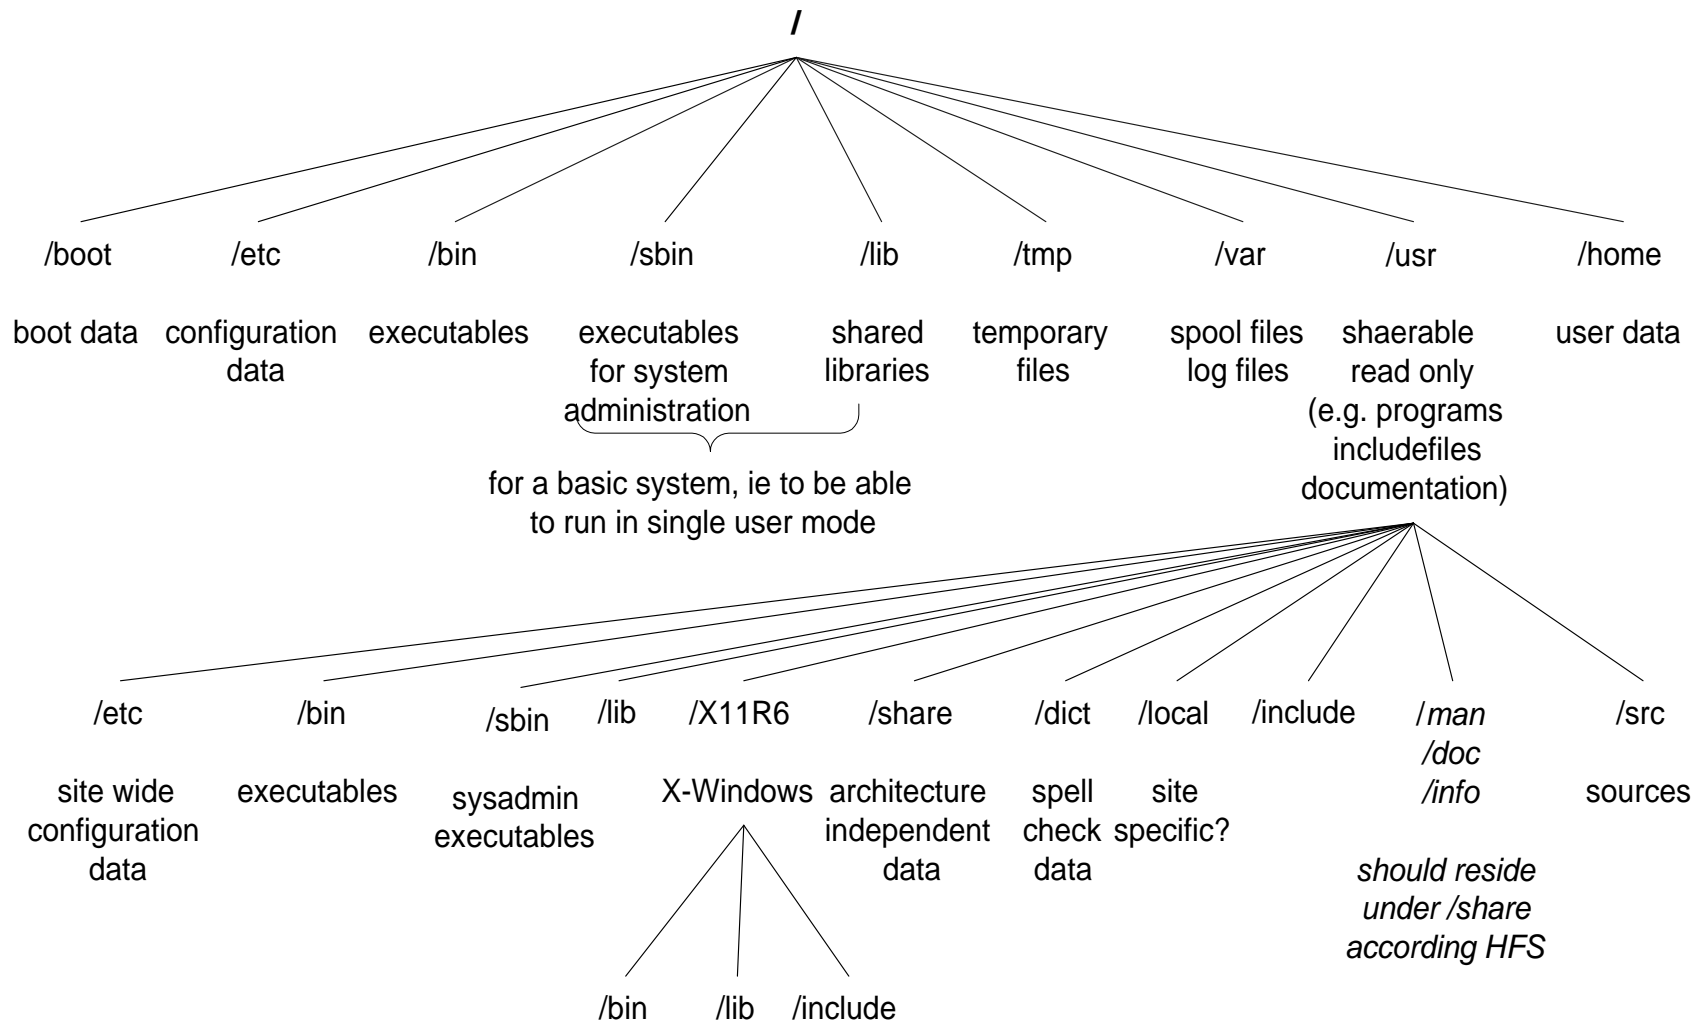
/

/boot
boot data

/etc
configuration data

/bin
executables

/sbin
executables for system administration

/lib
shared libraries

for a basic system, ie to be able to run in single user mode

/tmp
temporary files

/var
spool files log files

/usr
shaerable read only (e.g. programs includefiles documentation)

/home
user data

/etc
site wide configuration data

/bin
executables

/sbin
sysadmin executables

/lib

/X11R6
X-Windows

/bin /lib /include

/share
architecture independent data

/dict
spell check data

/local
site specific?

/include

/man /doc /info
should reside under /share according HFS

/src
sources